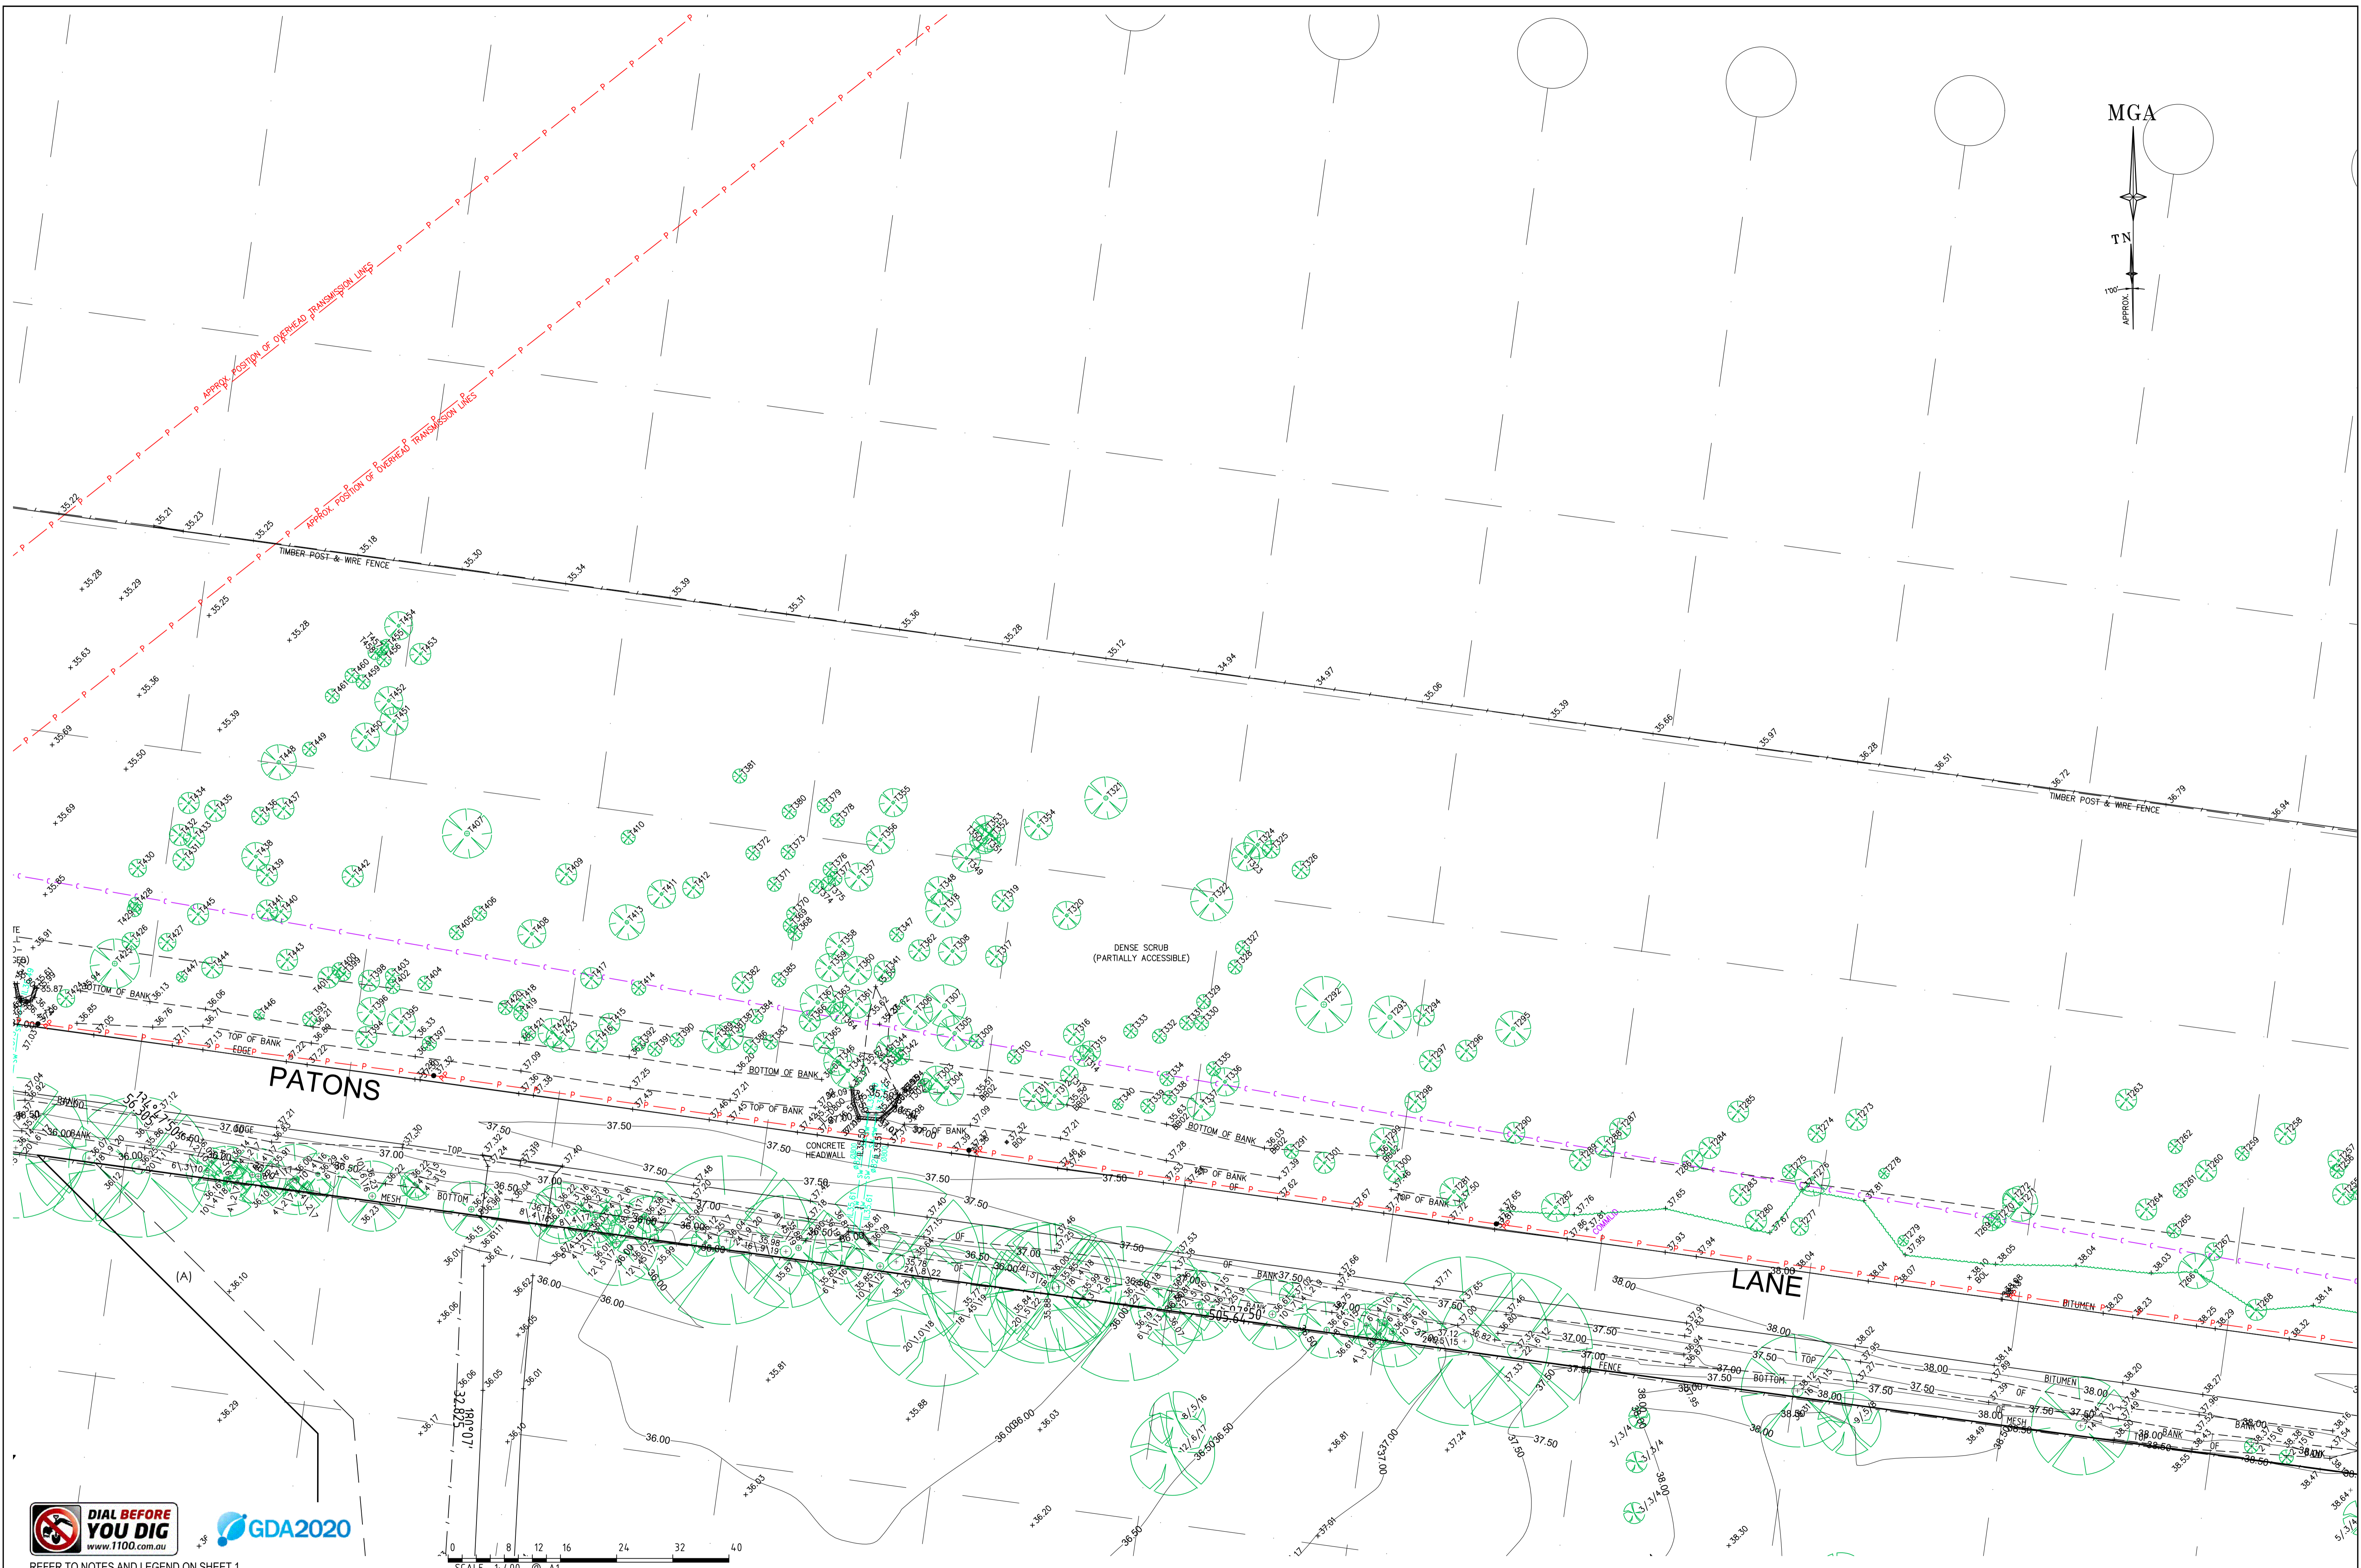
MGA

TN

APPROX. 1°00'

APPROX. POSITION OF OVERHEAD TRANSMISSION LINES

APPROX. POSITION OF OVERHEAD TRANSMISSION LINES

TIMBER POST & WIRE FENCE

TIMBER POST & WIRE FENCE

DENSE SCRUB
(PARTIALLY ACCESSIBLE)

BOTTOM OF BANK

TOP OF BANK

EDGE

BOTTOM OF BANK

TOP OF BANK

BOTTOM OF BANK

TOP OF BANK

CONCRETE HEADWALL

PATONS

LANE

BITUMEN

MESH

FENCE

(A)

DIAL BEFORE YOU DIG
www.1100.com.au

GDA2020

REFER TO NOTES AND LEGEND ON SHEET 1

0 8 12 16 24 32 40
SCALE 1:400 @ A1